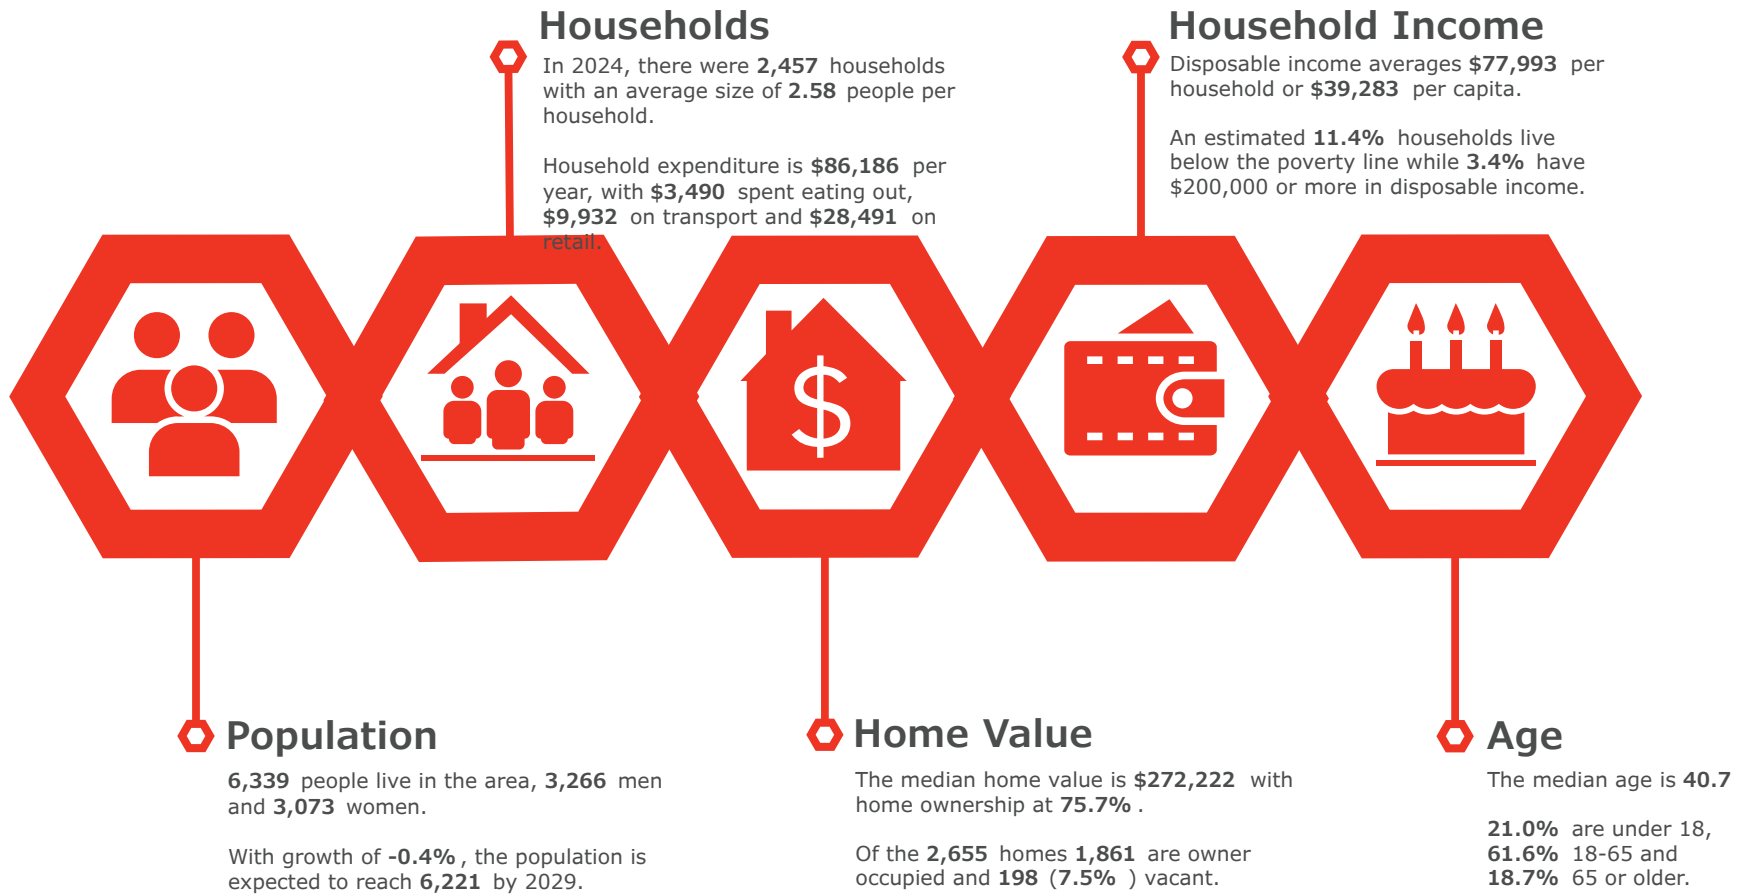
Households

In 2024, there were 2,457 households with an average size of 2.58 people per household.

Household expenditure is $86,186 per year, with $3,490 spent eating out, $9,932 on transport and $28,491 on retail.

Household Income

Disposable income averages $77,993 per household or $39,283 per capita.

An estimated 11.4% households live below the poverty line while 3.4% have $200,000 or more in disposable income.

$

Population

6,339 people live in the area, 3,266 men and 3,073 women.

With growth of -0.4%, the population is expected to reach 6,221 by 2029.

Home Value

The median home value is $272,222 with home ownership at 75.7% .

Of the 2,655 homes 1,861 are owner occupied and 198 (7.5% ) vacant.

Age

The median age is 40.7

21.0% are under 18, 61.6% 18-65 and 18.7% 65 or older.